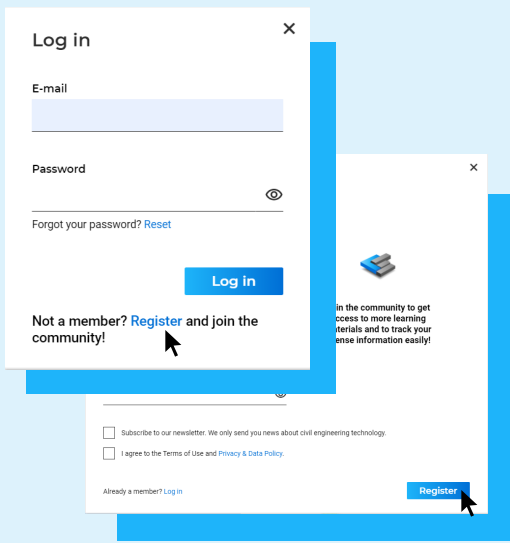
Log in
×
E-mail
Password
Forgot your password? Reset
Log in
Not a member? Register and join the community!

×
in the community to get
ccess to more learning
aterials and to track your
ense information easily!

Subscribe to our newsletter. We only send you news about civil engineering technology.
I agree to the Terms of Use and Privacy & Data Policy.
Already a member? Log in
Register